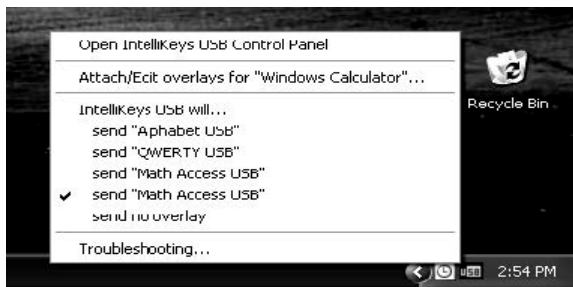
Open IntelliKeys USB Control Panel

Attach/Ecit overlays for "Windows Calculator"...

IntelliKeys USB will...
send "Aphabet USB"
send "QWERTY USB"
send "Math Access USB"
✔ send "Math Access USB"
send no overlay

Troubleshooting...

Recycle Bin

USB 2:54 PM